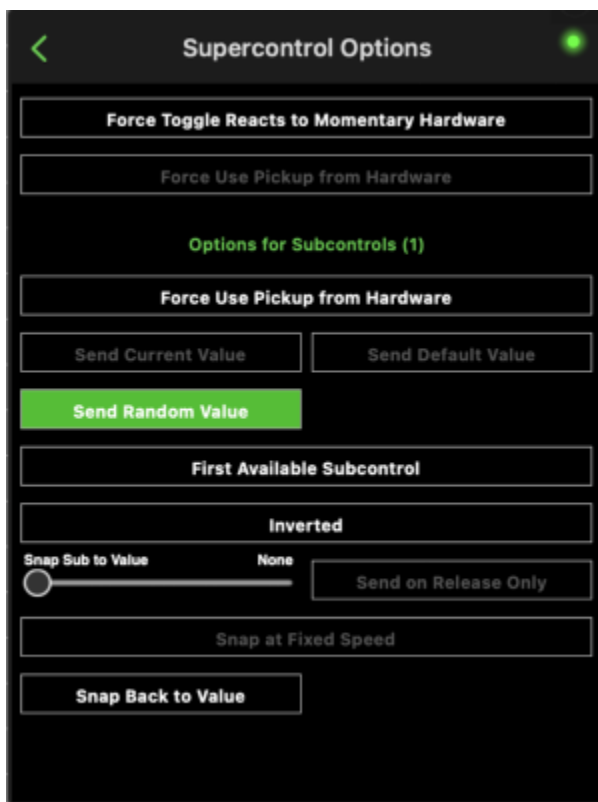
<

Supercontrol Options

Force Toggle Reacts to Momentary Hardware

Force Use Pickup from Hardware

Options for Subcontrols (1)

Force Use Pickup from Hardware

Send Current Value

Send Default Value

Send Random Value

First Available Subcontrol

Inverted

Snap Sub to Value

None

Send on Release Only

Snap at Fixed Speed

Snap Back to Value